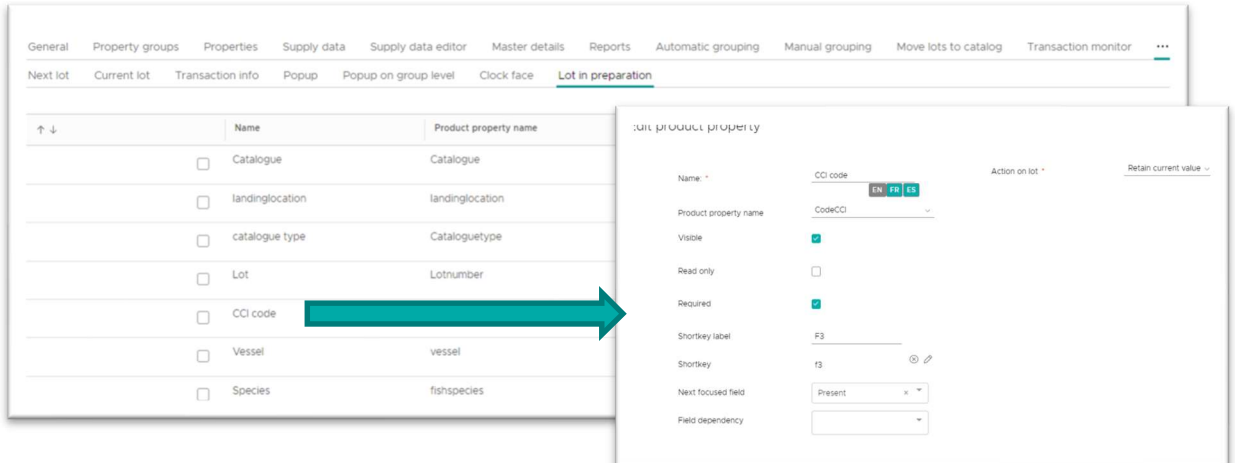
General Property groups Properties Supply data Supply data editor Master details Reports Automatic grouping Manual grouping Move lots to catalog Transaction monitor •••

Next lot Current lot Transaction info Popup Popup on group level Clock face Lot in preparation

| ↑ ↓ | Name | Product property name |
|---|---|---|
| | Catalogue | Catalogue |
| | landinglocation | landinglocation |
| | catalogue type | Cataloguetype |
| | Lot | Lotnumber |
| | CCI code | |
| | Vessel | vessel |
| | Species | fishspecies |

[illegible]dit product property

Name: * CCI code
EN FR ES
Action on lot * Retain current value
Product property name CodeCCI
Visible
Read only
Required
Shortkey label F3
Shortkey f3
Next focused field Present
Field dependency